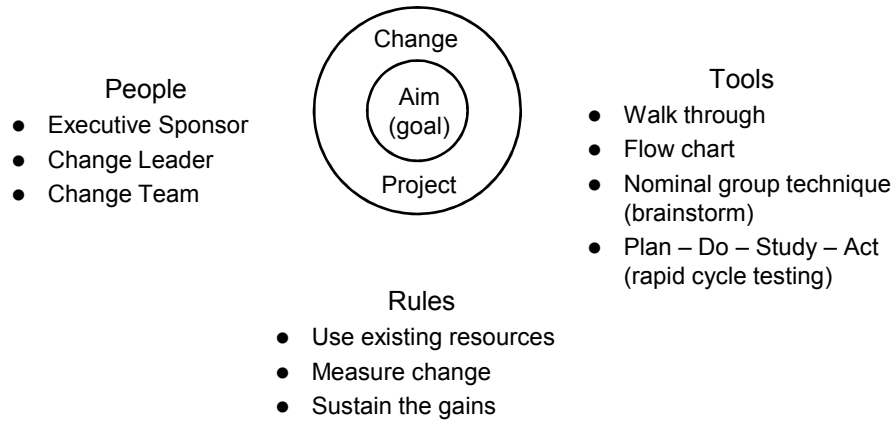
Change

Aim
(goal)

Project

People
- Executive Sponsor
- Change Leader
- Change Team

Tools
- Walk through
- Flow chart
- Nominal group technique (brainstorm)
- Plan – Do – Study – Act (rapid cycle testing)

Rules
- Use existing resources
- Measure change
- Sustain the gains